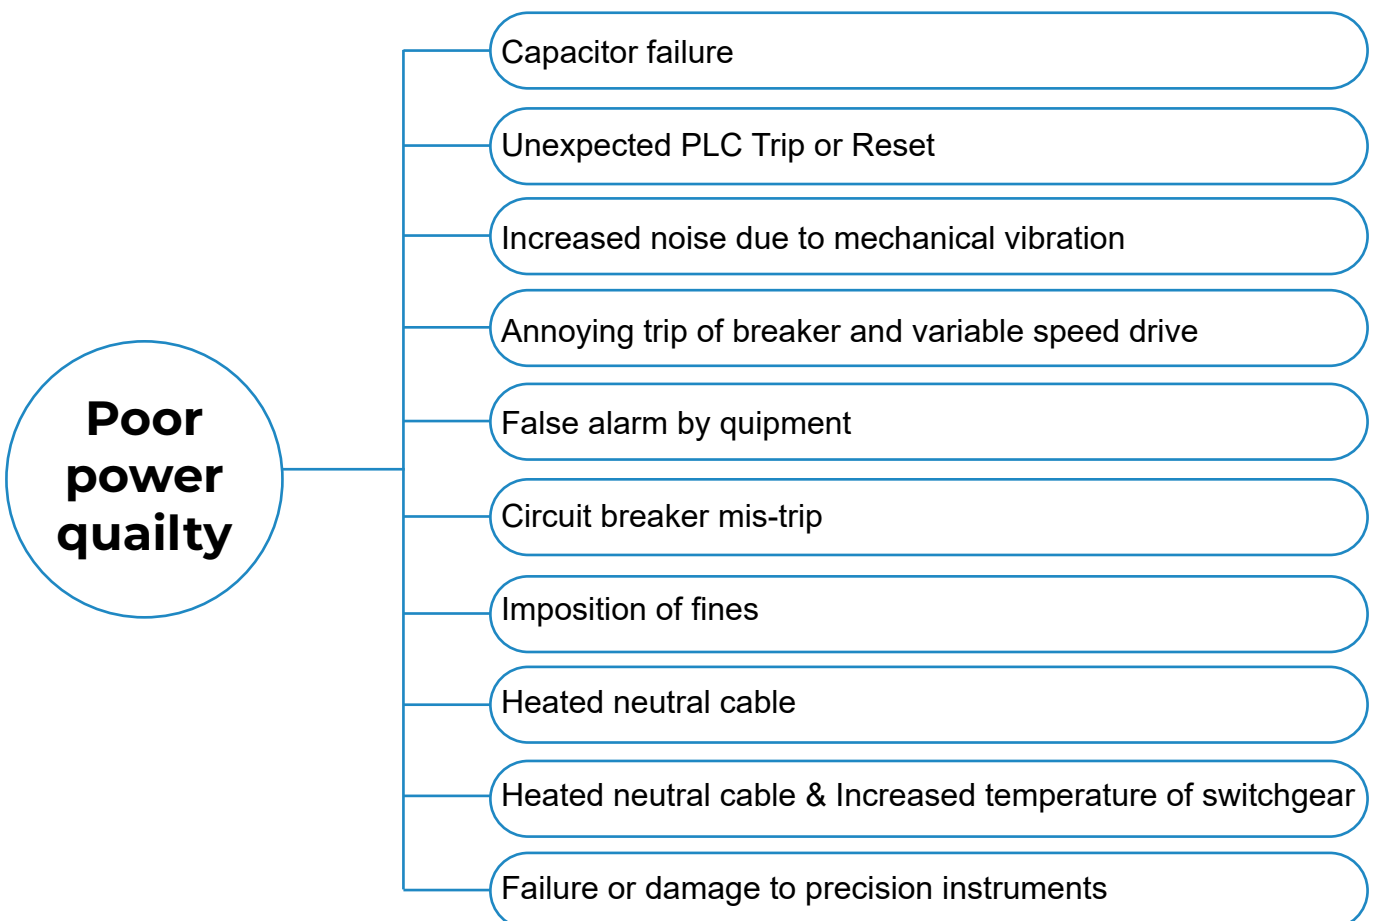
Poor power quailty

Capacitor failure

Unexpected PLC Trip or Reset

Increased noise due to mechanical vibration

Annoying trip of breaker and variable speed drive

False alarm by quipment

Circuit breaker mis-trip

Imposition of fines

Heated neutral cable

Heated neutral cable & Increased temperature of switchgear

Failure or damage to precision instruments